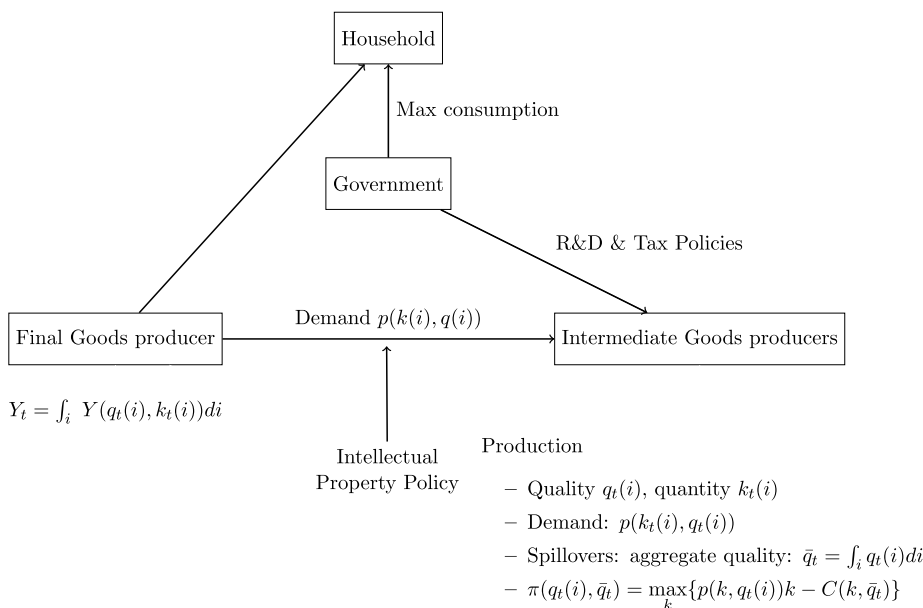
Household

Max consumption

Government

R&D & Tax Policies

Final Goods producer

Demand $p(k(i), q(i))$

Intermediate Goods producers

$Y_t = \int_i Y(q_t(i), k_t(i))di$

Intellectual Property Policy

Production

– Quality $q_t(i)$, quantity $k_t(i)$

– Demand: $p(k_t(i), q_t(i))$

– Spillovers: aggregate quality: $\bar{q}_t = \int_i q_t(i)di$

– $\pi(q_t(i), \bar{q}_t) = \max_k \{p(k, q_t(i))k - C(k, \bar{q}_t)\}$